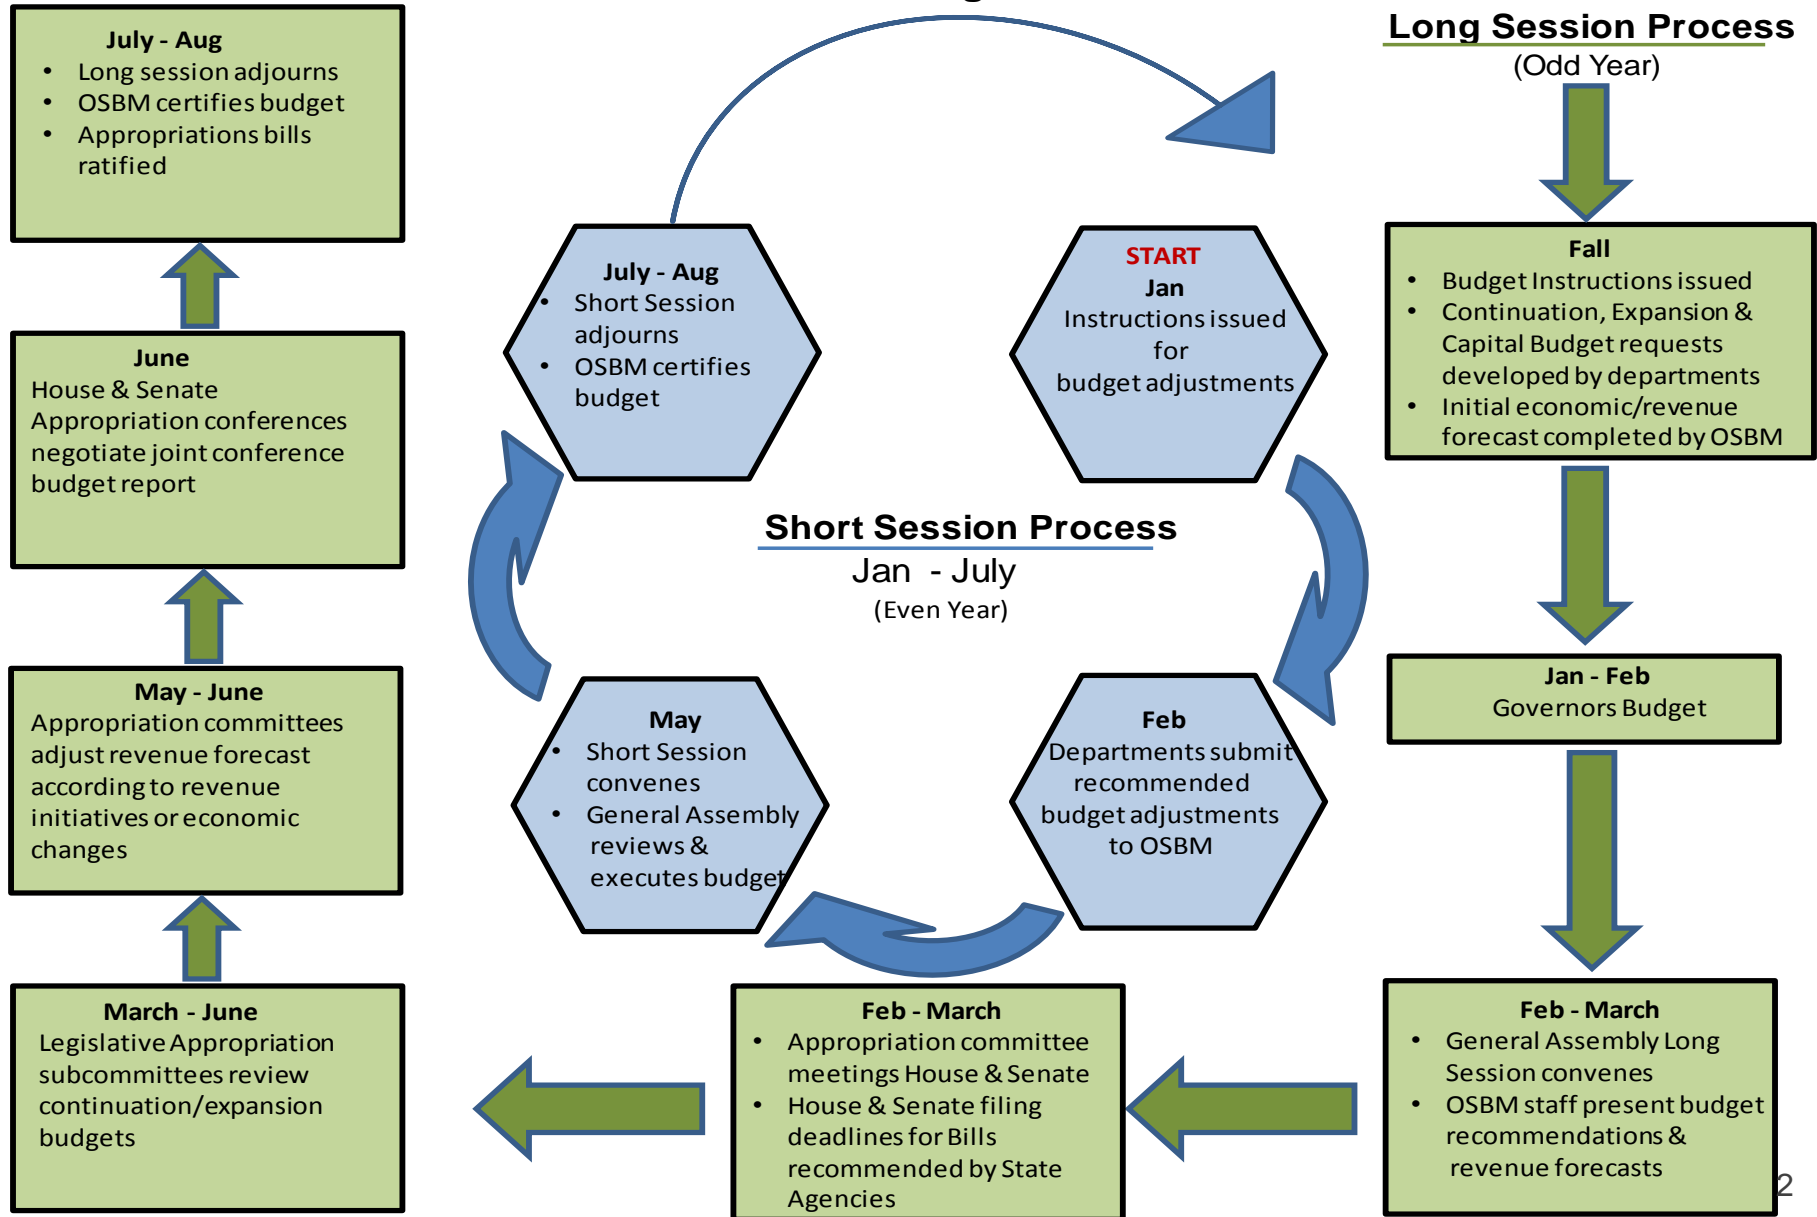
Long Session Process
(Odd Year)

Fall
- Budget Instructions issued
- Continuation, Expansion & Capital Budget requests developed by departments
- Initial economic/revenue forecast completed by OSBM

Jan - Feb
Governors Budget

Feb - March
- General Assembly Long Session convenes
- OSBM staff present budget recommendations & revenue forecasts

Feb - March
- Appropriation committee meetings House & Senate
- House & Senate filing deadlines for Bills recommended by State Agencies

March - June
Legislative Appropriation subcommittees review continuation/expansion budgets

May - June
Appropriation committees adjust revenue forecast according to revenue initiatives or economic changes

June
House & Senate Appropriation conferences negotiate joint conference budget report

July - Aug
- Long session adjourns
- OSBM certifies budget
- Appropriations bills ratified

Short Session Process
Jan - July
(Even Year)

START
Jan
Instructions issued for budget adjustments

Feb
Departments submit recommended budget adjustments to OSBM

May
- Short Session convenes
- General Assembly reviews & executes budget

July - Aug
- Short Session adjourns
- OSBM certifies budget

2